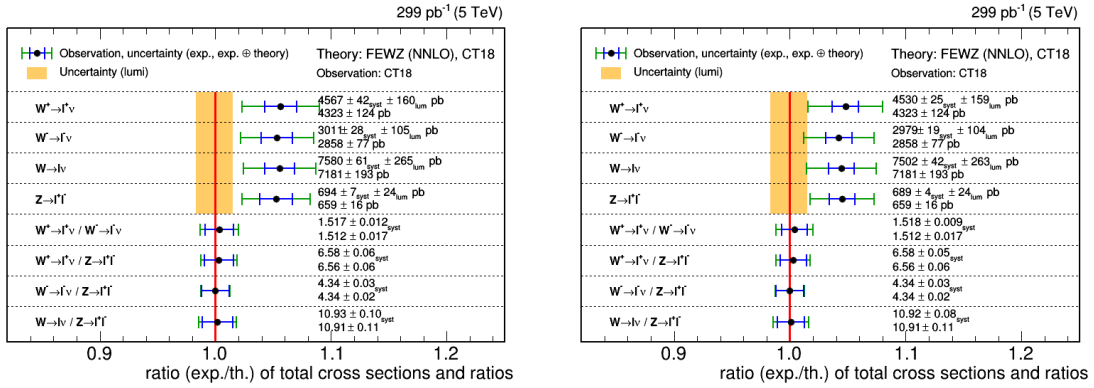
299 pb$^{-1}$ (5 TeV)

Observation, uncertainty (exp., exp. ⊕ theory)
Uncertainty (lumi)

Theory: FEWZ (NNLO), CT18
Observation: CT18

$W^+\to l^+\nu$ — $4567 \pm 42_{syst} \pm 160_{lum}$ pb, $4323 \pm 124$ pb
$W^-\to l^-\nu$ — $3011 \pm 28_{syst} \pm 105_{lum}$ pb, $2858 \pm 77$ pb
$W\to l\nu$ — $7580 \pm 61_{syst} \pm 265_{lum}$ pb, $7181 \pm 193$ pb
$Z\to l^+l^-$ — $694 \pm 7_{syst} \pm 24_{lum}$ pb, $659 \pm 16$ pb
$W^+\to l^+\nu$ / $W^-\to l^-\nu$ — $1.517 \pm 0.012_{syst}$, $1.512 \pm 0.017$
$W^+\to l^+\nu$ / $Z\to l^+l^-$ — $6.58 \pm 0.06_{syst}$, $6.56 \pm 0.06$
$W^-\to l^-\nu$ / $Z\to l^+l^-$ — $4.34 \pm 0.03_{syst}$, $4.34 \pm 0.02$
$W\to l\nu$ / $Z\to l^+l^-$ — $10.93 \pm 0.10_{syst}$, $10.91 \pm 0.11$

0.9 1.0 1.1 1.2
ratio (exp./th.) of total cross sections and ratios

299 pb$^{-1}$ (5 TeV)

Observation, uncertainty (exp., exp. ⊕ theory)
Uncertainty (lumi)

Theory: FEWZ (NNLO), CT18
Observation: CT18

$W^+\to l^+\nu$ — $4530 \pm 25_{syst} \pm 159_{lum}$ pb, $4323 \pm 124$ pb
$W^-\to l^-\nu$ — $2979 \pm 19_{syst} \pm 104_{lum}$ pb, $2858 \pm 77$ pb
$W\to l\nu$ — $7502 \pm 42_{syst} \pm 263_{lum}$ pb, $7181 \pm 193$ pb
$Z\to l^+l^-$ — $689 \pm 4_{syst} \pm 24_{lum}$ pb, $659 \pm 16$ pb
$W^+\to l^+\nu$ / $W^-\to l^-\nu$ — $1.518 \pm 0.009_{syst}$, $1.512 \pm 0.017$
$W^+\to l^+\nu$ / $Z\to l^+l^-$ — $6.58 \pm 0.05_{syst}$, $6.56 \pm 0.06$
$W^-\to l^-\nu$ / $Z\to l^+l^-$ — $4.34 \pm 0.03_{syst}$, $4.34 \pm 0.02$
$W\to l\nu$ / $Z\to l^+l^-$ — $10.92 \pm 0.08_{syst}$, $10.91 \pm 0.11$

0.9 1.0 1.1 1.2
ratio (exp./th.) of total cross sections and ratios